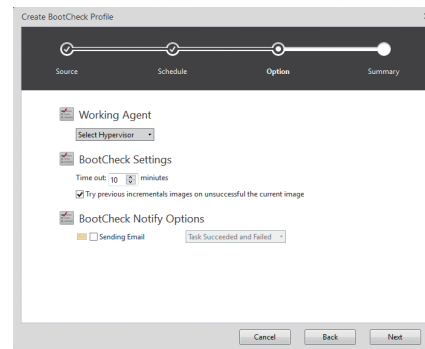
Create BootCheck Profile

Source

Schedule

Option

Summary

Working Agent

Select Hypervisor

BootCheck Settings

Time out: 10 minutes

Try previous incrementals images on unsuccessful the current image

BootCheck Notify Options

Sending Email

Task Succeeded and Failed

Cancel

Back

Next